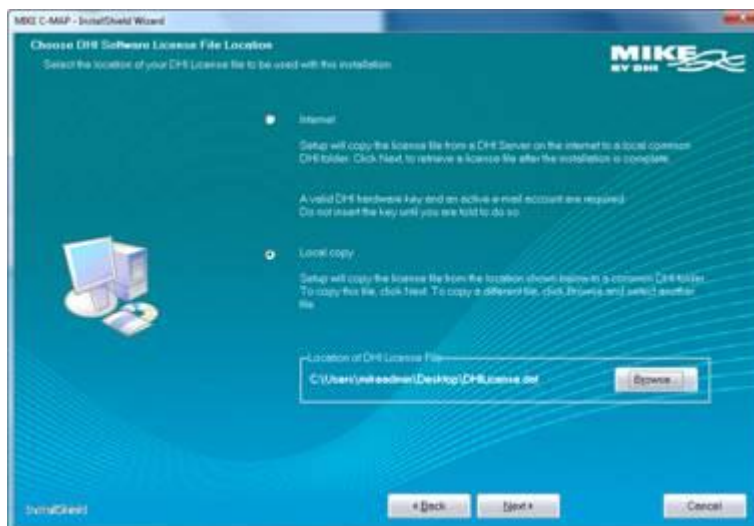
MIKE C-MAP - InstallShield Wizard

Choose DHI Software License File Location

Select the location of your DHI License file to be used with this installation

MIKE BY DHI

Internet

Setup will copy the license file from a DHI Server on the internet to a local common DHI folder. Click Next to retrieve a license file after the installation is complete.

A valid DHI hardware key and an active e-mail account are required. Do not insert the key until you are told to do so.

Local copy

Setup will copy the license file from the location shown below to a common DHI folder. To copy this file, click Next. To copy a different file, click Browse and select another file.

Location of DHI License File

C:\Users\mikeadmin\Desktop\DHILicense.dat

Browse

InstallShield

< Back

Next >

Cancel